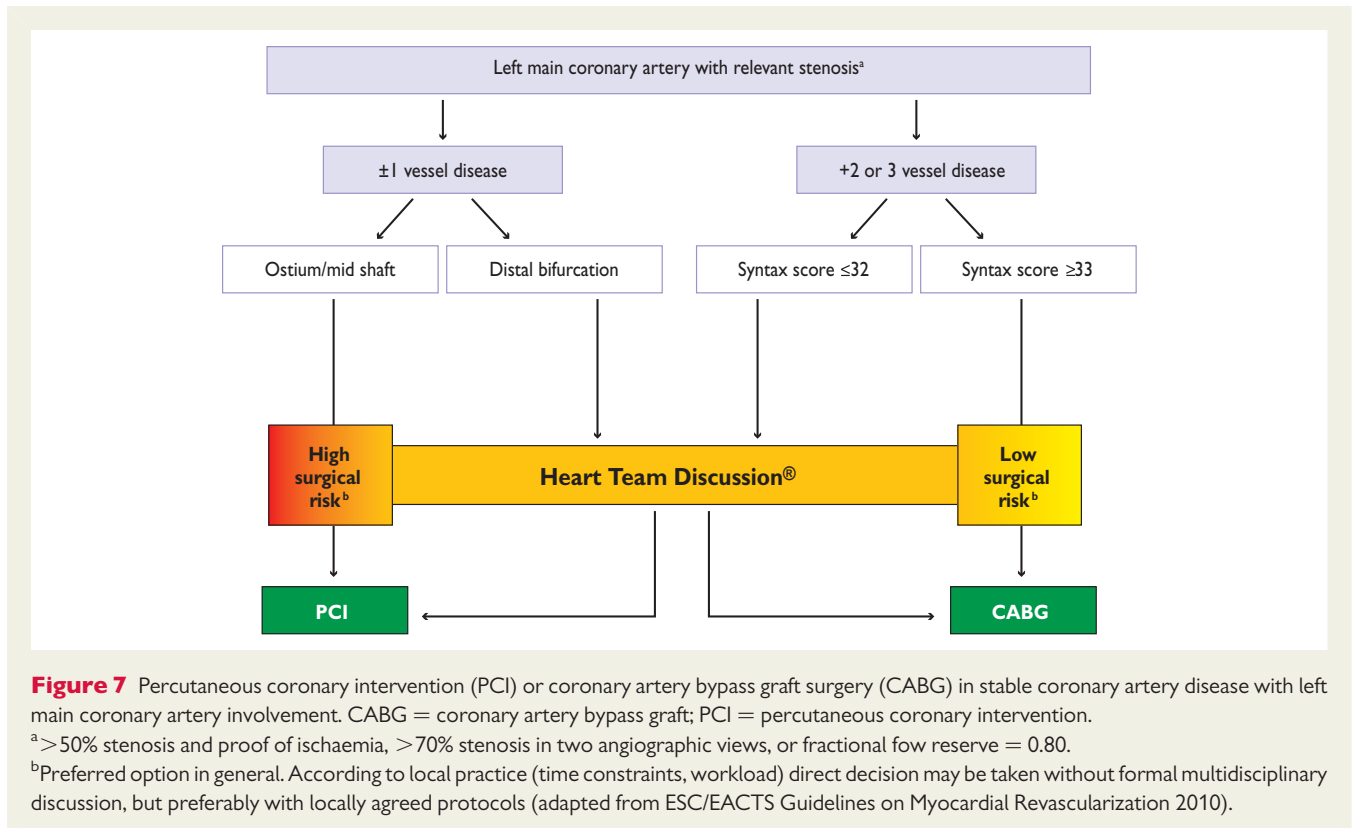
Left main coronary artery with relevant stenosis$^{a}$

±1 vessel disease

+2 or 3 vessel disease

Ostium/mid shaft

Distal bifurcation

Syntax score ≤32

Syntax score ≥33

High surgical risk$^{b}$

Heart Team Discussion®

Low surgical risk$^{b}$

PCI

CABG

**Figure 7** Percutaneous coronary intervention (PCI) or coronary artery bypass graft surgery (CABG) in stable coronary artery disease with left main coronary artery involvement. CABG = coronary artery bypass graft; PCI = percutaneous coronary intervention.

$^{a}$>50% stenosis and proof of ischaemia, >70% stenosis in two angiographic views, or fractional fow reserve = 0.80.

$^{b}$Preferred option in general. According to local practice (time constraints, workload) direct decision may be taken without formal multidisciplinary discussion, but preferably with locally agreed protocols (adapted from ESC/EACTS Guidelines on Myocardial Revascularization 2010).